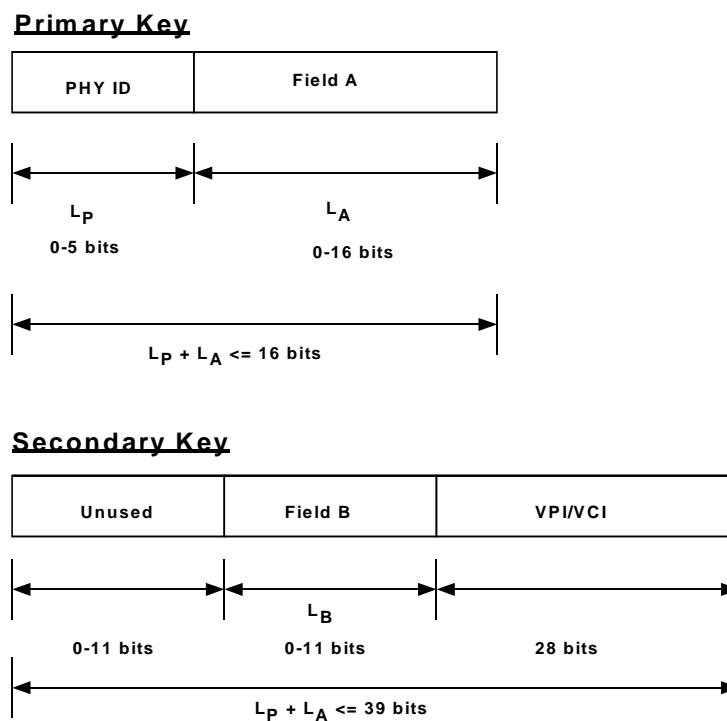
Primary Key

| PHY ID | Field A |
|---|---|

$L_P$
0-5 bits

$L_A$
0-16 bits

$L_P + L_A$ <= 16 bits

Secondary Key

| Unused | Field B | VPI/VCI |
|---|---|---|

$L_B$

0-11 bits

0-11 bits

28 bits

$L_P + L_A$ <= 39 bits